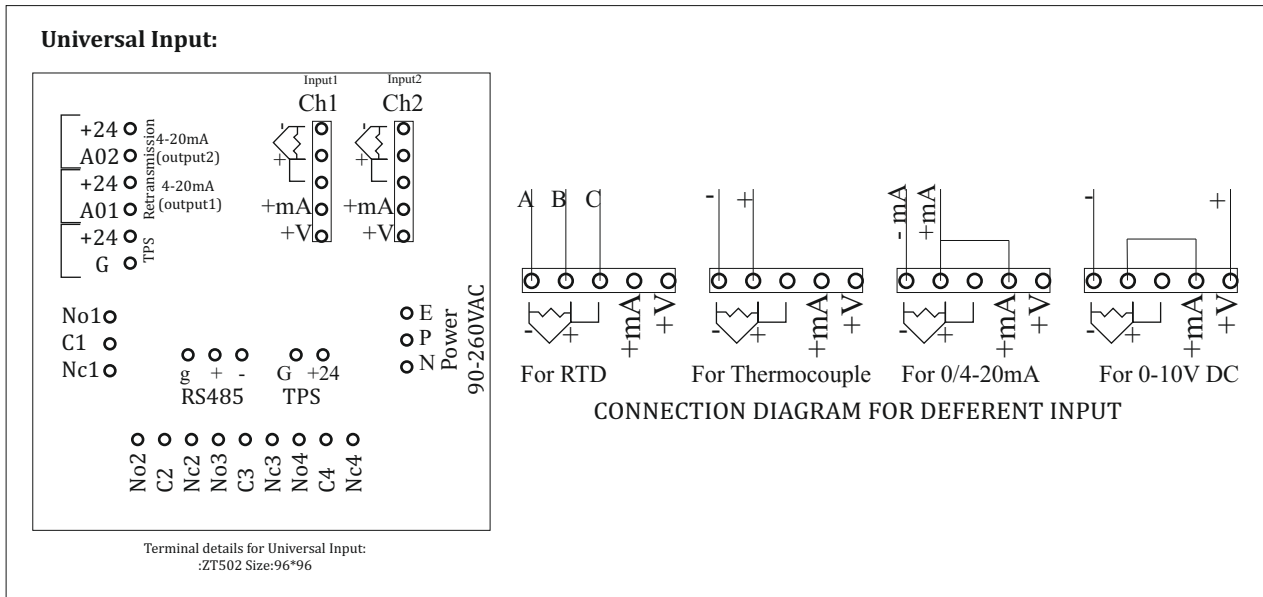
Universal Input:

Input1
Ch1

Input2
Ch2

+24
A02
4-20mA
(output2)
Retransmission
+24
A01
4-20mA
(output1)
+24
G
TPS

+
+mA
+V
+
+mA
+V

No1
C1
Nc1

g + -
RS485

G +24
TPS

E
P
N
Power
90-260VAC

No2 C2 Nc2 No3 C3 Nc3 No4 C4 Nc4

Terminal details for Universal Input:
:ZT502 Size:96*96

A B C
- +
+mA +V
For RTD

- +
- +
+mA +V
For Thermocouple

- mA +mA
- +
+mA +V
For 0/4-20mA

- +
- +
+mA +V
For 0-10V DC

CONNECTION DIAGRAM FOR DEFERENT INPUT